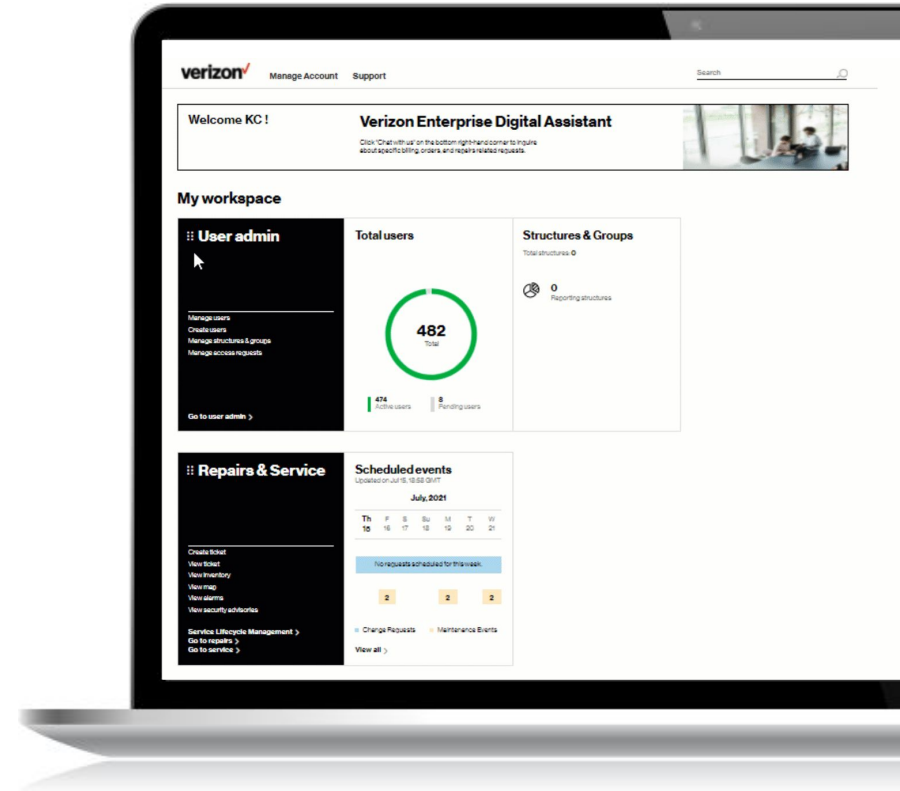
verizon Manage Account Support

Search

Welcome KC !

Verizon Enterprise Digital Assistant

Click "Chat with us" on the bottom right-hand corner to inquire about specific billing, orders, and repairs related requests.

My workspace

User admin

Manage users
Create users
Manage structures & groups
Manage access requests

Go to user admin >

Total users

482
Total

474
Active users

8
Pending users

Structures & Groups

Total structures: 0

0
Reporting structures

Repairs & Service

Create ticket
View ticket
View inventory
View map
View alarms
View security advisories

Service Lifecycle Management >
Go to repairs >
Go to service >

Scheduled events

Updated on Jul 15, 18:58 GMT

July, 2021

| Th | F | S | Su | M | T | W |
|---|---|---|---|---|---|---|
| 15 | 16 | 17 | 18 | 19 | 20 | 21 |

No requests scheduled for this week.

2 2 2

Change Requests Maintenance Events

View all >